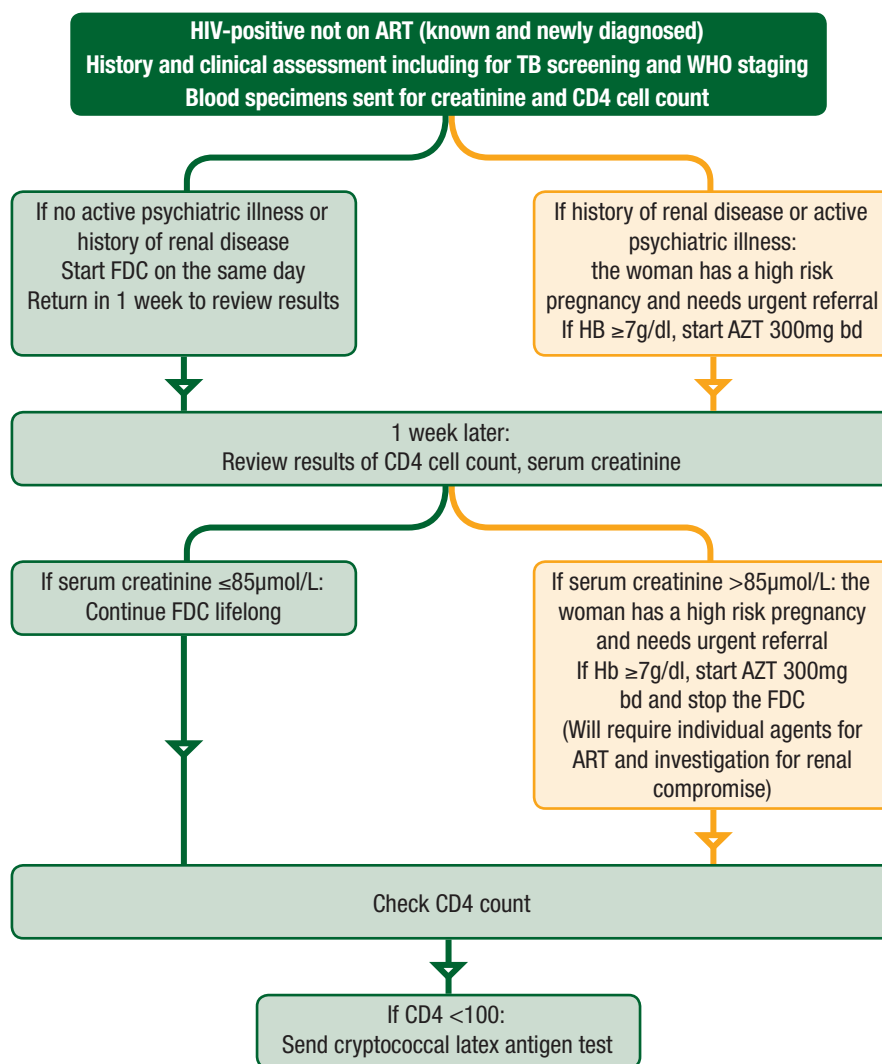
HIV-positive not on ART (known and newly diagnosed)
History and clinical assessment including for TB screening and WHO staging
Blood specimens sent for creatinine and CD4 cell count

If no active psychiatric illness or history of renal disease
Start FDC on the same day
Return in 1 week to review results

If history of renal disease or active psychiatric illness:
the woman has a high risk pregnancy and needs urgent referral
If HB ≥7g/dl, start AZT 300mg bd

1 week later:
Review results of CD4 cell count, serum creatinine

If serum creatinine ≤85μmol/L:
Continue FDC lifelong

If serum creatinine >85μmol/L: the woman has a high risk pregnancy and needs urgent referral
If Hb ≥7g/dl, start AZT 300mg bd and stop the FDC
(Will require individual agents for ART and investigation for renal compromise)

Check CD4 count

If CD4 <100:
Send cryptococcal latex antigen test